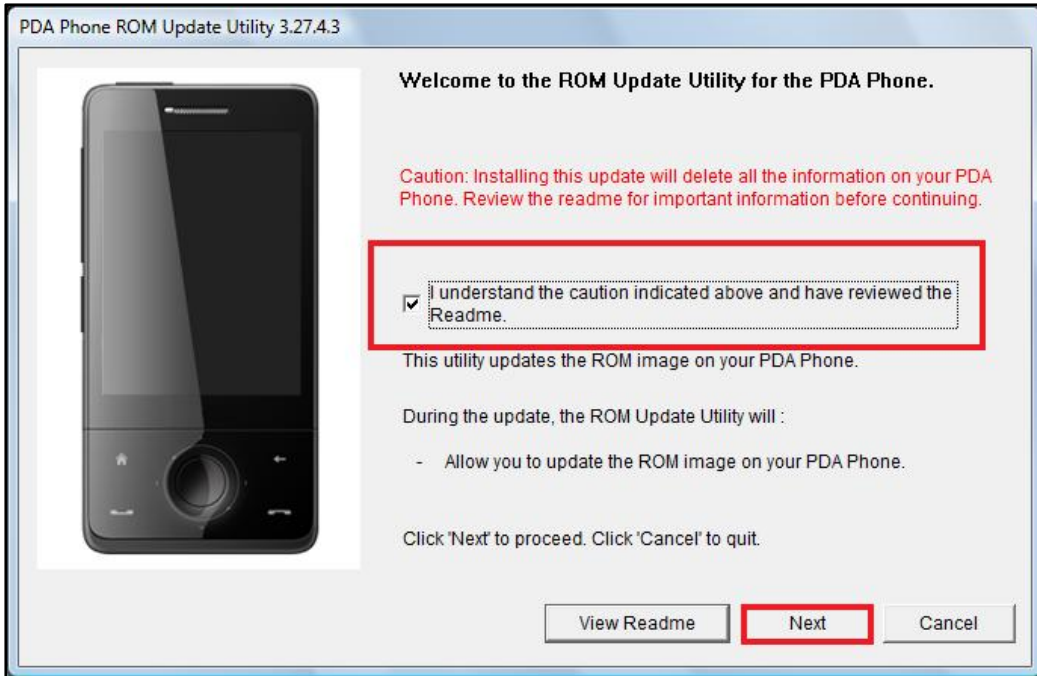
PDA Phone ROM Update Utility 3.27.4.3

Welcome to the ROM Update Utility for the PDA Phone.

Caution: Installing this update will delete all the information on your PDA Phone. Review the readme for important information before continuing.

I understand the caution indicated above and have reviewed the Readme.

This utility updates the ROM image on your PDA Phone.

During the update, the ROM Update Utility will :

- Allow you to update the ROM image on your PDA Phone.

Click 'Next' to proceed. Click 'Cancel' to quit.

View Readme

Next

Cancel